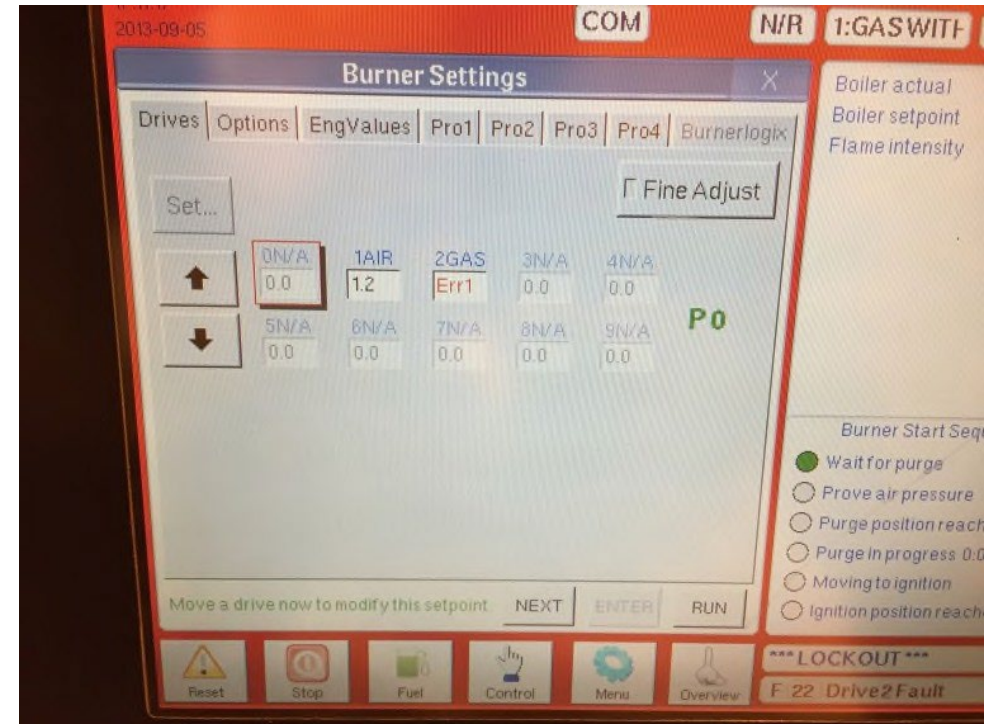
2013-09-05

COM

N/R

1:GASWITH

Burner Settings

X

Drives | Options | EngValues | Pro1 | Pro2 | Pro3 | Pro4 | Burnerlogix

Set...

Γ Fine Adjust

| 0N/A | 1AIR | 2GAS | 3N/A | 4N/A |
|---|---|---|---|---|
| 0.0 | 1.2 | Err1 | 0.0 | 0.0 |
| 5N/A | 6N/A | 7N/A | 8N/A | 9N/A |
| 0.0 | 0.0 | 0.0 | 0.0 | 0.0 |

P0

Move a drive now to modify this setpoint

NEXT

ENTER

RUN

Boiler actual

Boiler setpoint

Flame intensity

Burner Start Seq

Wait for purge

Prove air pressure

Purge position reach

Purge in progress 0:0

Moving to ignition

Ignition position reach

Reset

Stop

Fuel

Control

Menu

Overview

*** LOCKOUT ***

F 22 Drive2Fault